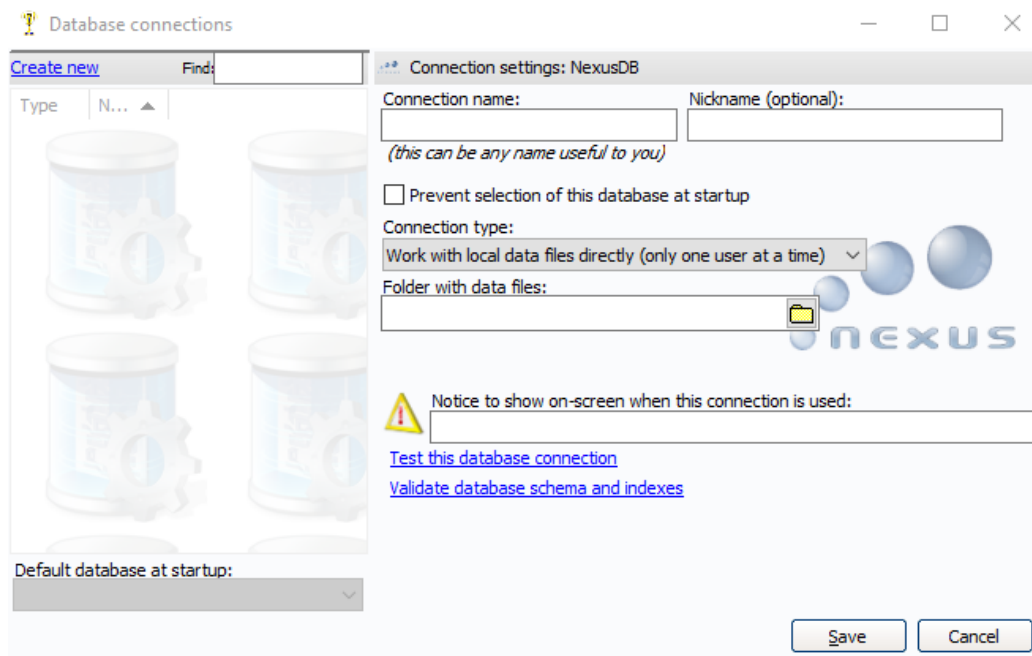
Database connections

Create new
Find:

Type
N...

Connection settings: NexusDB

Connection name:
Nickname (optional):
(this can be any name useful to you)

Prevent selection of this database at startup

Connection type:
Work with local data files directly (only one user at a time)

Folder with data files:

NEXUS

Notice to show on-screen when this connection is used:

Test this database connection
Validate database schema and indexes

Default database at startup:

Save
Cancel